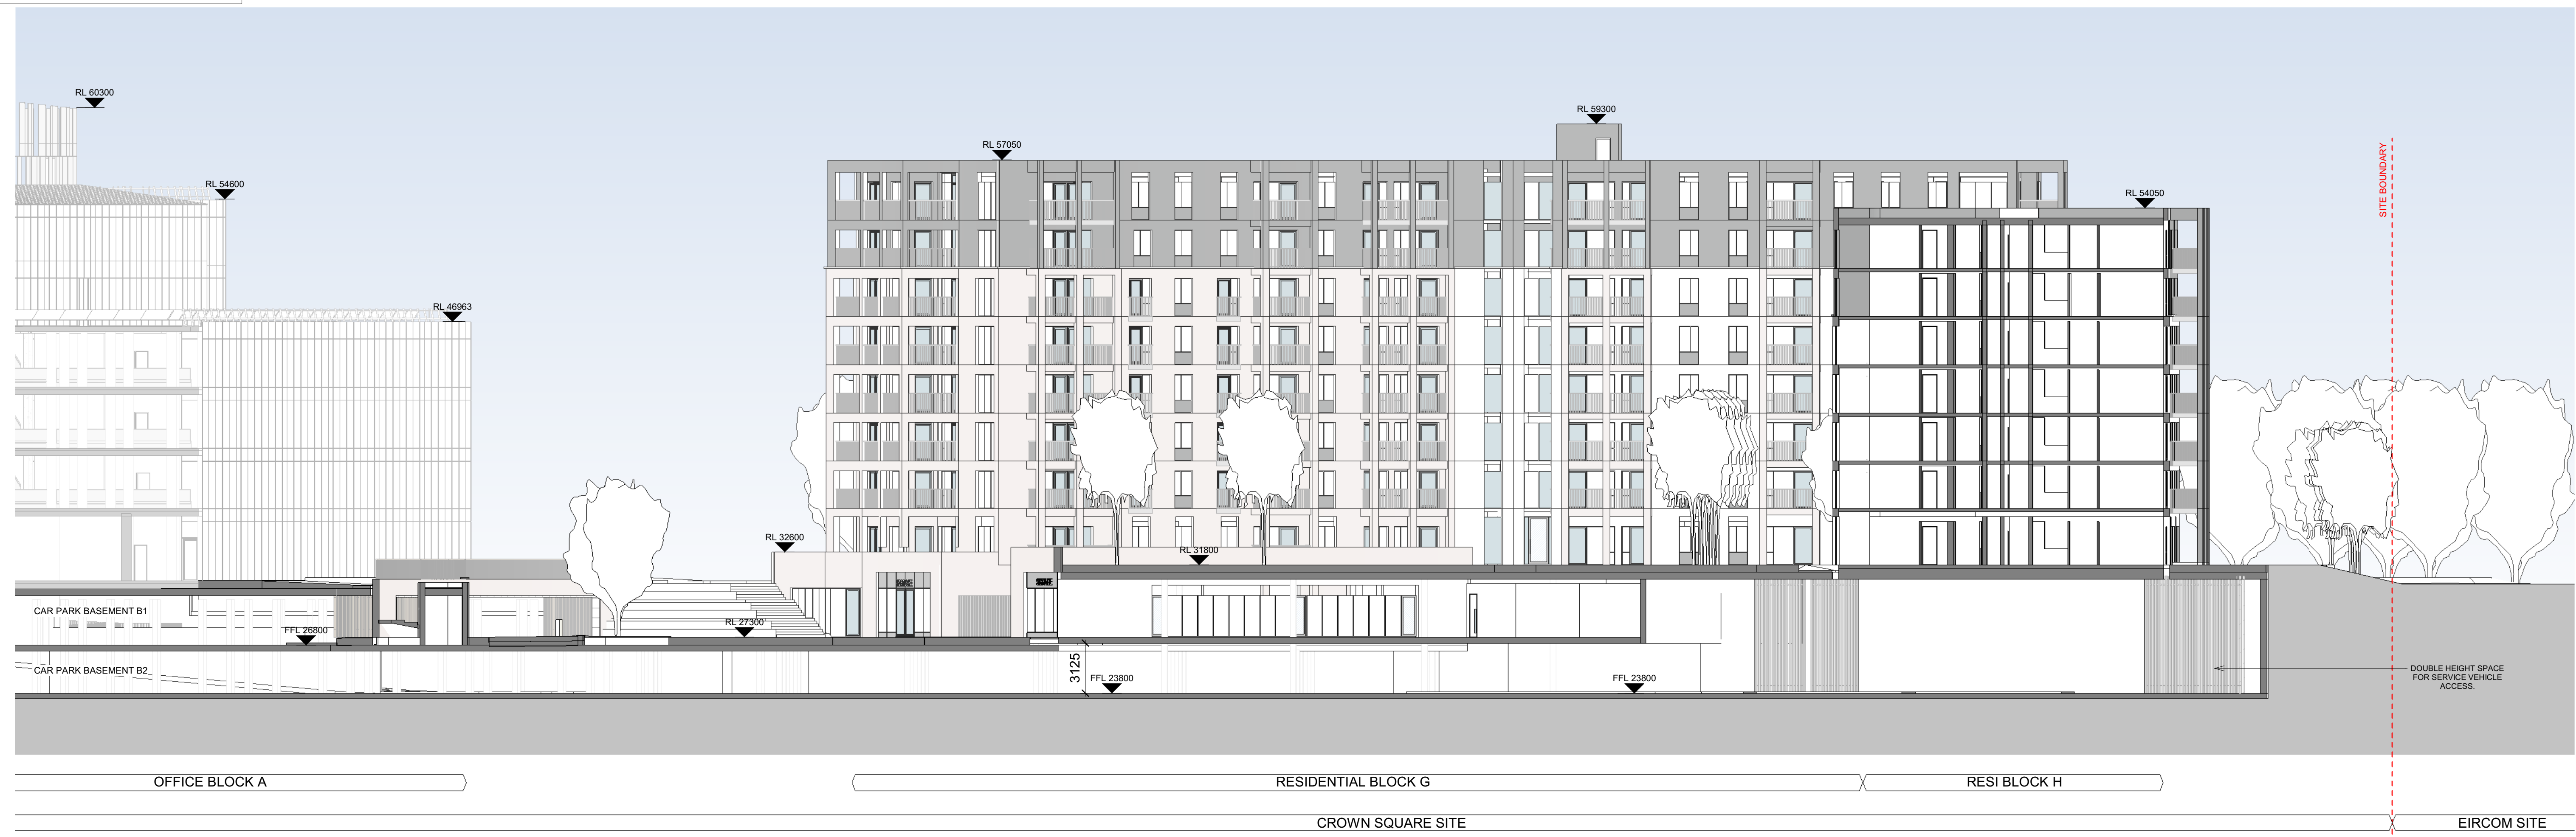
RL 60300

RL 54600

RL 46963

RL 57050

RL 59300

RL 54050

SITE BOUNDARY

RL 32600

RL 31800

CAR PARK BASEMENT B1

FFL 26800

RL 27300

CAR PARK BASEMENT B2

3125

FFL 23800

FFL 23800

DOUBLE HEIGHT SPACE FOR SERVICE VEHICLE ACCESS.

OFFICE BLOCK A

RESIDENTIAL BLOCK G

RESI BLOCK H

CROWN SQUARE SITE

EIRCOM SITE